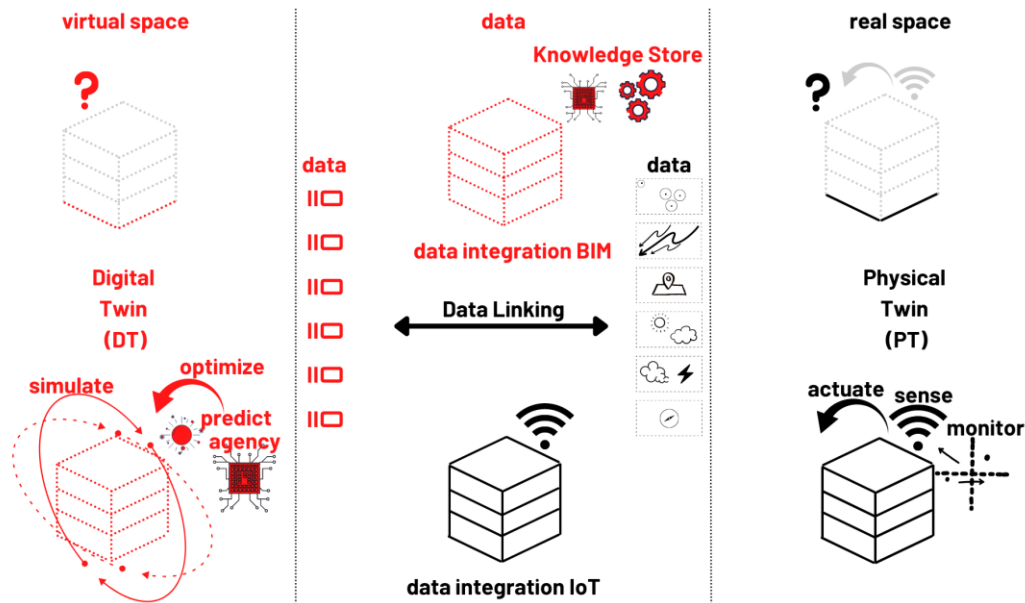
virtual space

?

Digital Twin (DT)

simulate

optimize

predict agency

data

Knowledge Store

data

data integration BIM

data

Data Linking

data integration IoT

real space

?

Physical Twin (PT)

actuate

sense

monitor